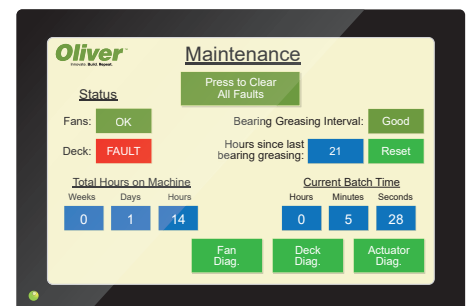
Oliver
Innovate. Build. Repeat.

Maintenance

Press to Clear All Faults

Status

Fans: OK

Deck: FAULT

Bearing Greasing Interval: Good

Hours since last bearing greasing: 21 Reset

Total Hours on Machine

| Weeks | Days | Hours |
|---|---|---|
| 0 | 1 | 14 |

Current Batch Time

| Hours | Minutes | Seconds |
|---|---|---|
| 0 | 5 | 28 |

Fan Diag.

Deck Diag.

Actuator Diag.